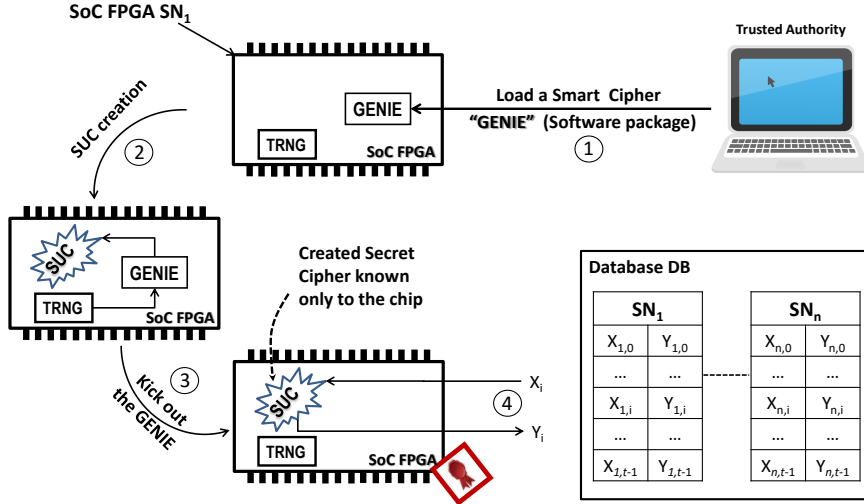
SoC FPGA $SN_1$

Trusted Authority

GENIE

Load a Smart Cipher

"GENIE" (Software package)

1

TRNG

SoC FPGA

SUC creation

2

SUC

GENIE

TRNG

SoC FPGA

Created Secret Cipher known only to the chip

Database DB

| $SN_1$ | | | $SN_n$ | |
|---|---|---|---|---|
| $X_{1,0}$ | $Y_{1,0}$ | | $X_{n,0}$ | $Y_{n,0}$ |
| … | … | | … | … |
| $X_{1,i}$ | $Y_{1,i}$ | | $X_{n,i}$ | $Y_{n,i}$ |
| … | … | | … | … |
| $X_{1,t-1}$ | $Y_{1,t-1}$ | | $X_{n,t-1}$ | $Y_{n,t-1}$ |

3

Kick out the GENIE

SUC

$X_i$

4

$Y_i$

TRNG

SoC FPGA